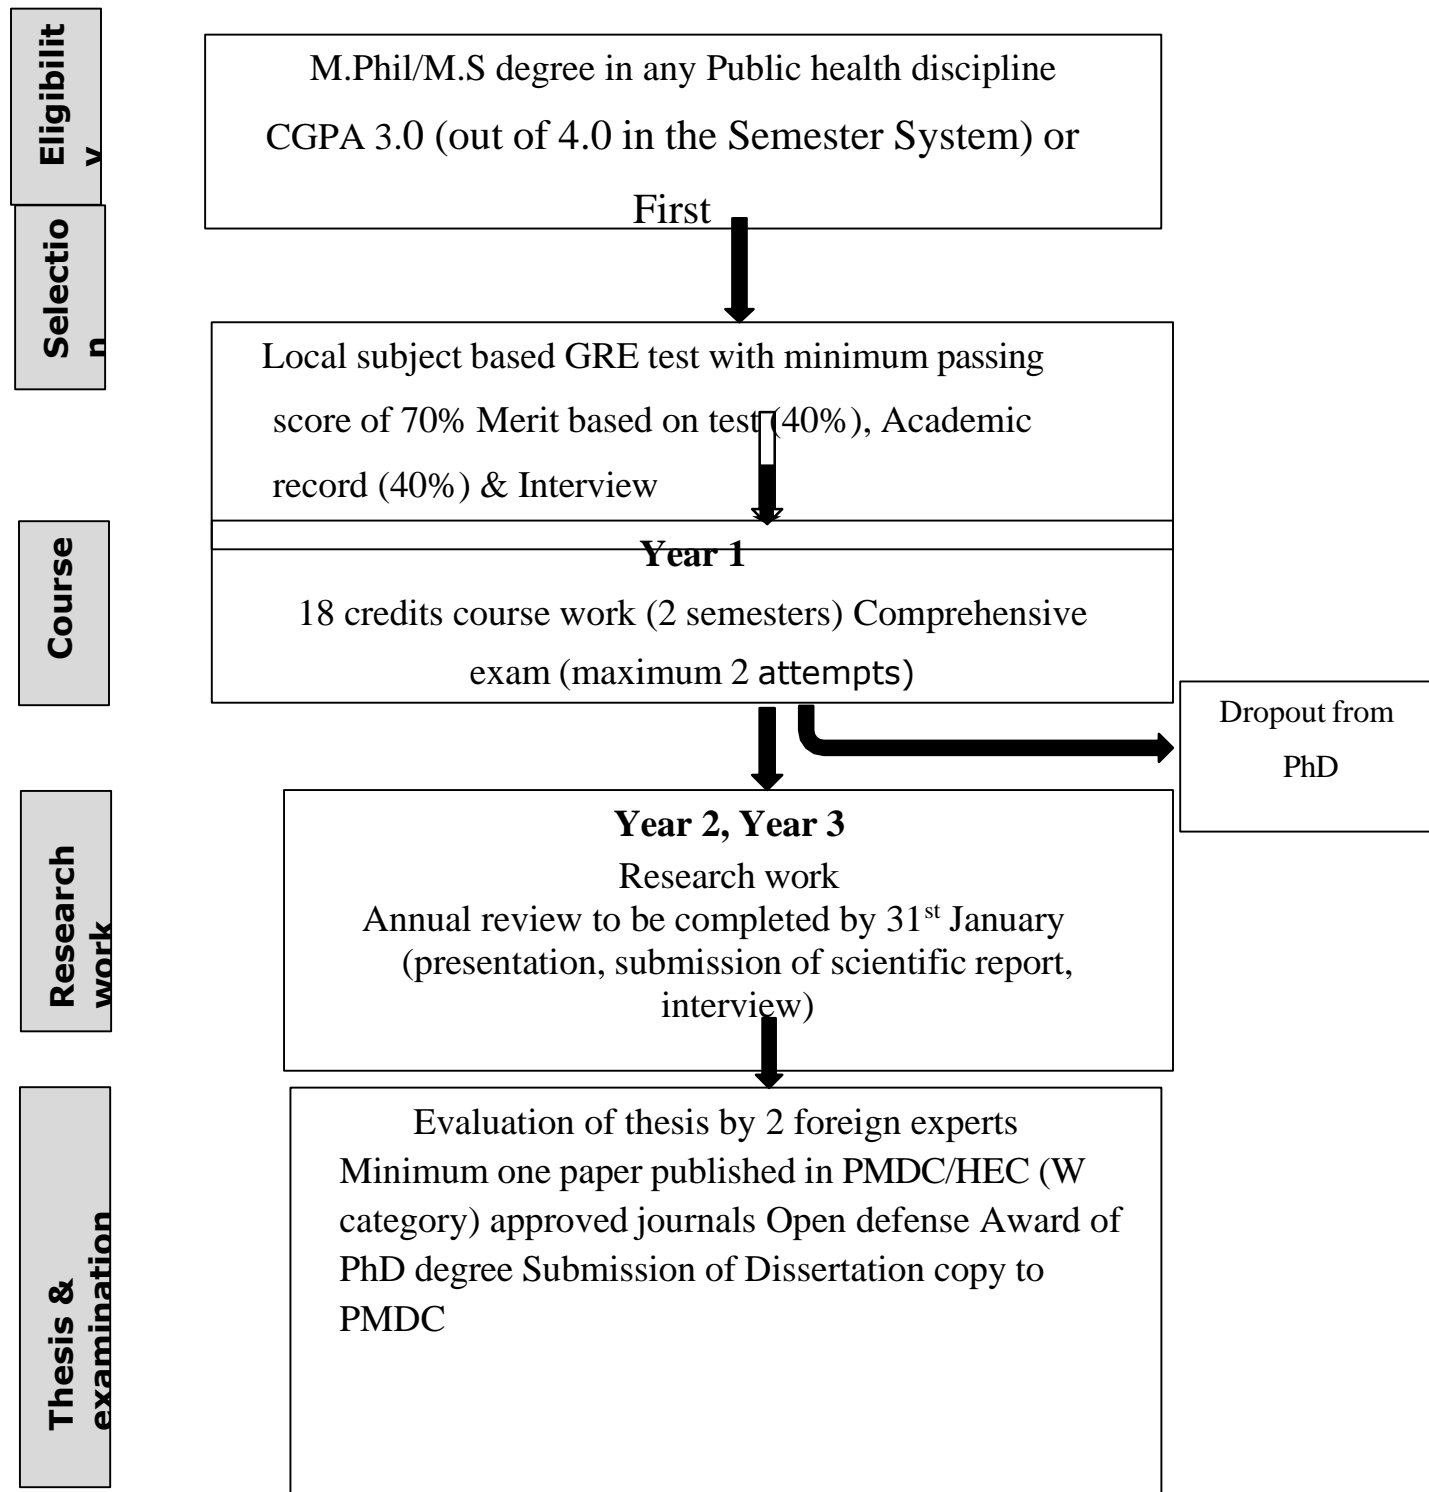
Eligibilit y

M.Phil/M.S degree in any Public health discipline CGPA 3.0 (out of 4.0 in the Semester System) or First

Selectio n

Local subject based GRE test with minimum passing score of 70% Merit based on test (40%), Academic record (40%) & Interview

Course

Year 1

18 credits course work (2 semesters) Comprehensive exam (maximum 2 attempts)

Dropout from PhD

Research work

Year 2, Year 3

Research work

Annual review to be completed by 31$^{st}$ January (presentation, submission of scientific report, interview)

Thesis & examination

Evaluation of thesis by 2 foreign experts Minimum one paper published in PMDC/HEC (W category) approved journals Open defense Award of PhD degree Submission of Dissertation copy to PMDC